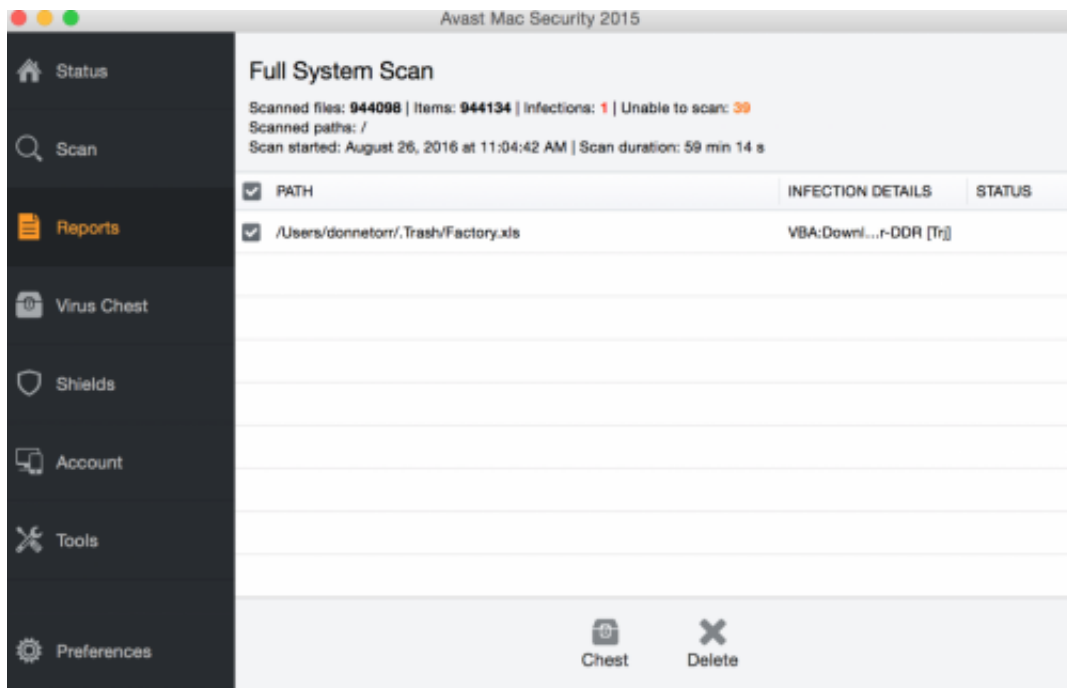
Avast Mac Security 2015

Status

Scan

Reports

Virus Chest

Shields

Account

Tools

Preferences

Full System Scan

Scanned files: 944098 | Items: 944134 | Infections: 1 | Unable to scan: 39
Scanned paths: /
Scan started: August 26, 2016 at 11:04:42 AM | Scan duration: 59 min 14 s

| PATH | INFECTION DETAILS | STATUS |
|---|---|---|
| /Users/donnetorr/.Trash/Factory.xls | VBA:Downl...r-DDR [Trj] | |

Chest

Delete